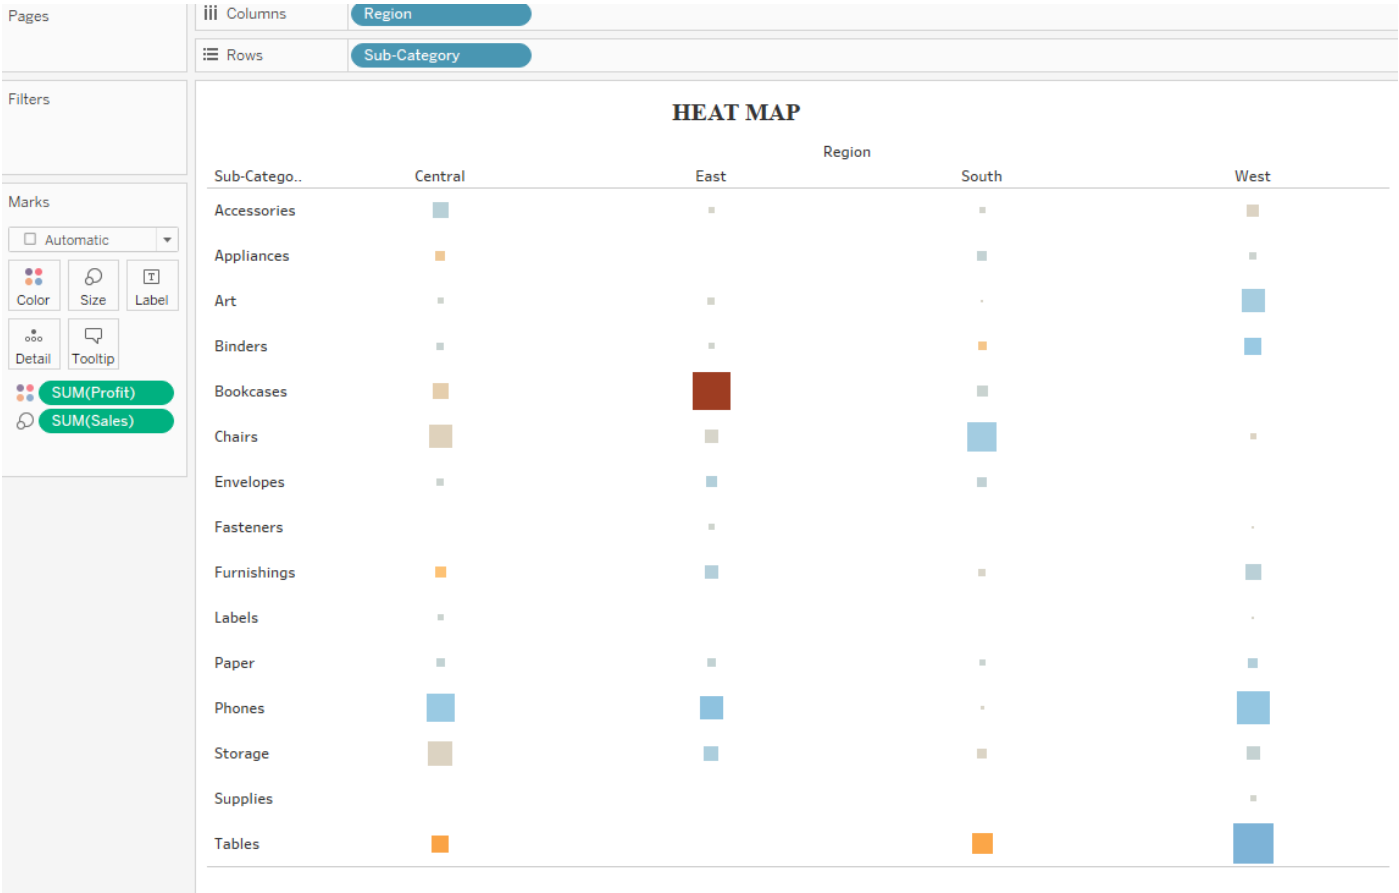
Pages

Columns Region

Rows Sub-Category

Filters

Marks

Automatic

Color Size Label

Detail Tooltip

SUM(Profit)

SUM(Sales)

HEAT MAP

Region

| Sub-Catego.. | Central | East | South | West |
|---|---|---|---|---|
| Accessories | | | | |
| Appliances | | | | |
| Art | | | | |
| Binders | | | | |
| Bookcases | | | | |
| Chairs | | | | |
| Envelopes | | | | |
| Fasteners | | | | |
| Furnishings | | | | |
| Labels | | | | |
| Paper | | | | |
| Phones | | | | |
| Storage | | | | |
| Supplies | | | | |
| Tables | | | | |